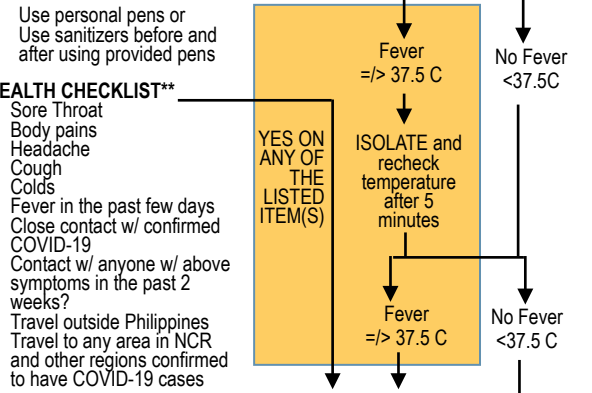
Use personal pens or Use sanitizers before and after using provided pens

EALTH CHECKLIST**
Sore Throat
Body pains
Headache
Cough
Colds
Fever in the past few days
Close contact w/ confirmed COVID-19
Contact w/ anyone w/ above symptoms in the past 2 weeks?
Travel outside Philippines
Travel to any area in NCR and other regions confirmed to have COVID-19 cases

YES ON ANY OF THE LISTED ITEM(S)

Fever
=/> 37.5 C

No Fever
<37.5C

ISOLATE and recheck temperature after 5 minutes

Fever
=/> 37.5 C

No Fever
<37.5 C